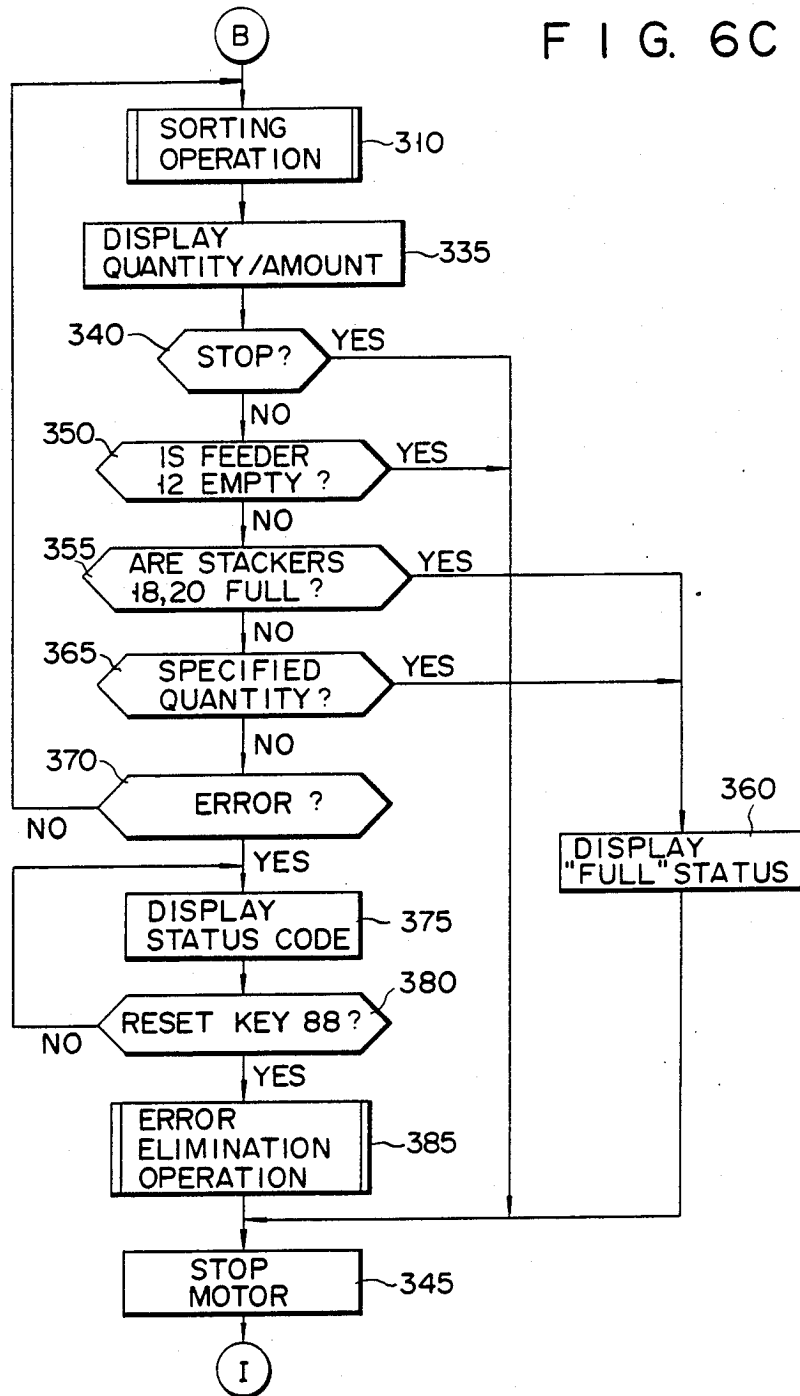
B

F I G. 6C

SORTING OPERATION
310

DISPLAY QUANTITY/AMOUNT
335

340
STOP?
YES
NO

350
IS FEEDER 12 EMPTY ?
YES
NO

355
ARE STACKERS 18,20 FULL ?
YES
NO

365
SPECIFIED QUANTITY?
YES
NO

370
ERROR ?
NO
YES

360
DISPLAY "FULL" STATUS

DISPLAY STATUS CODE
375

380
RESET KEY 88?
NO
YES

ERROR ELIMINATION OPERATION
385

STOP MOTOR
345

I